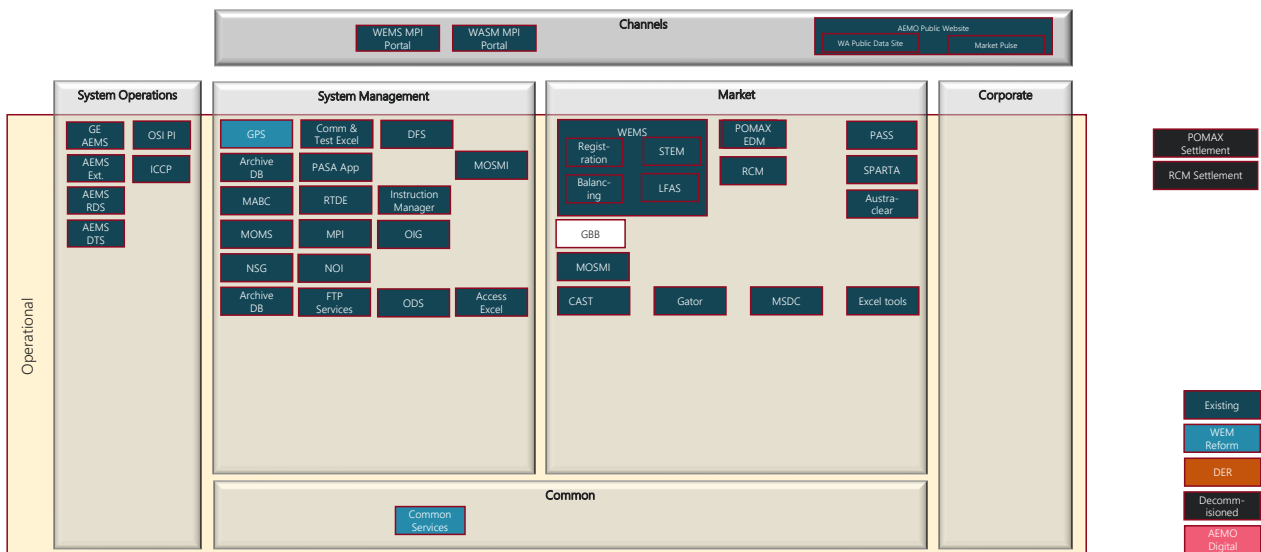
Channels

WEMS MPI Portal

WASM MPI Portal

AEMO Public Website

WA Public Data Site

Market Pulse

System Operations

System Management

Market

Corporate

Operational

GE AEMS

OSI PI

AEMS Ext.

ICCP

AEMS RDS

AEMS DTS

GPS

Comm & Test Excel

DFS

Archive DB

PASA App

MOSMI

MABC

RTDE

Instruction Manager

MOMS

MPI

OIG

NSG

NOI

Archive DB

FTP Services

ODS

Access Excel

WEMS

Registration

STEM

Balancing

LFAS

POMAX EDM

RCM

PASS

SPARTA

Austraclear

GBB

MOSMI

CAST

Gator

MSDC

Excel tools

Common

Common Services

POMAX Settlement

RCM Settlement

Existing

WEM Reform

DER

Decommisioned

AEMO Digital